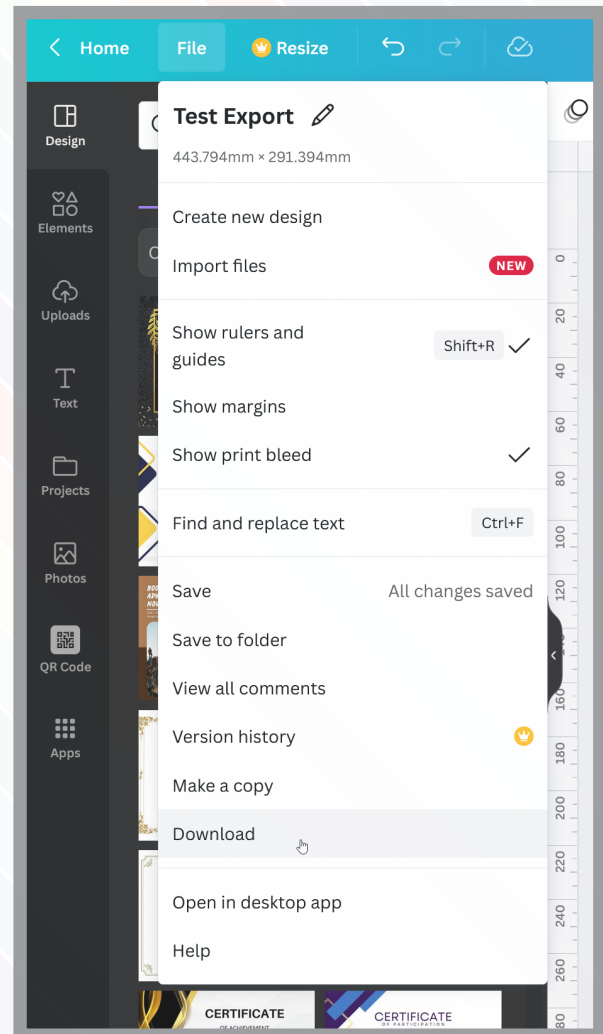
Home File Resize

Design
Elements
Uploads
Text
Projects
Photos
QR Code
Apps

Test Export
443.794mm × 291.394mm

Create new design
Import files NEW

Show rulers and guides Shift+R
Show margins
Show print bleed

Find and replace text Ctrl+F

Save All changes saved
Save to folder
View all comments
Version history
Make a copy
Download

Open in desktop app
Help

0
20
40
60
80
100
120
140
160
180
200
220
240
260
280

CERTIFICATE
OF ACHIEVEMENT
CERTIFICATE
OF PARTICIPATION